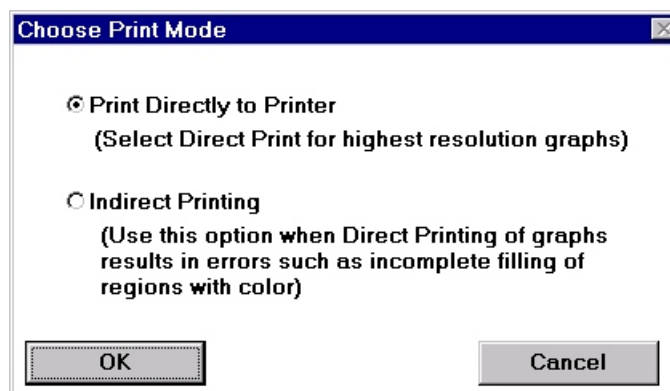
Choose Print Mode

Print Directly to Printer
(Select Direct Print for highest resolution graphs)

Indirect Printing
(Use this option when Direct Printing of graphs results in errors such as incomplete filling of regions with color)

OK

Cancel